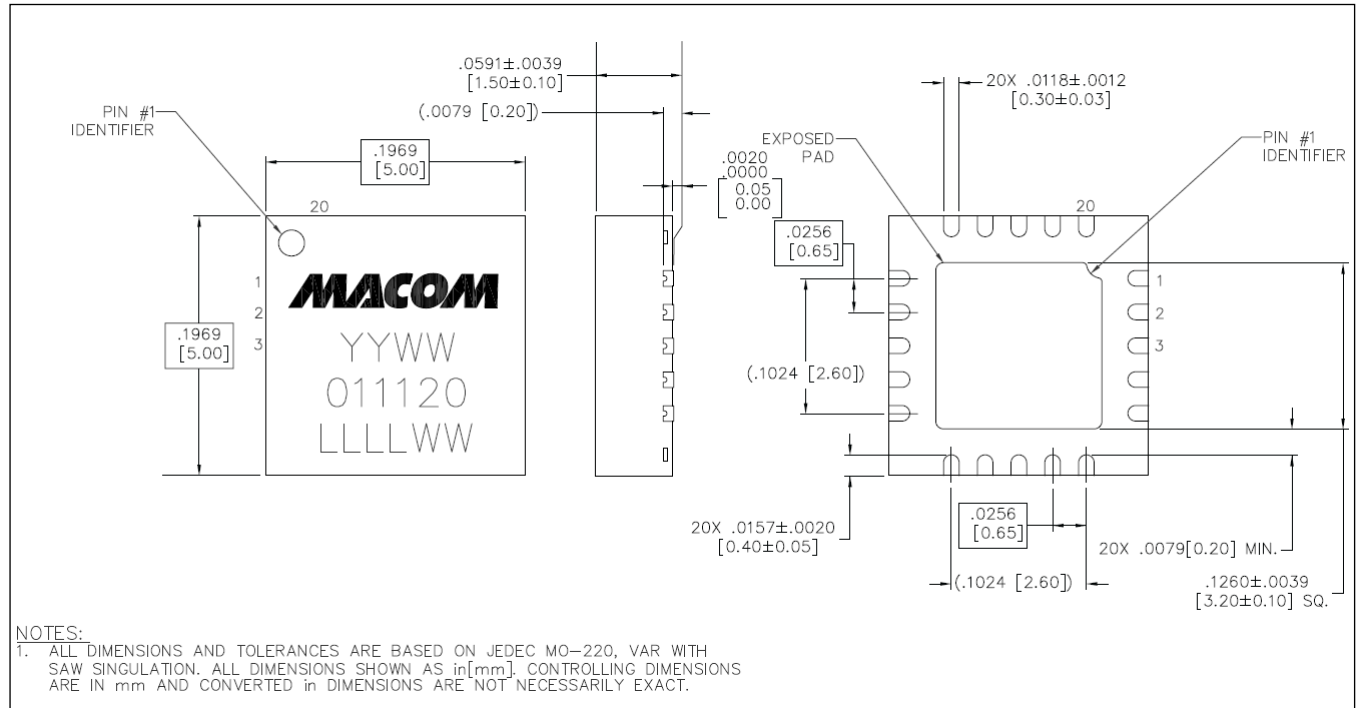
PIN #1
IDENTIFIER

.1969
[5.00]

20

1
2
3

.1969
[5.00]

MACOM
YYWW
011120
LLLLWW

.0591±.0039
[1.50±0.10]

(.0079 [0.20])

.0020
.0000

0.05
0.00

20X .0118±.0012
[0.30±0.03]

EXPOSED
PAD

PIN #1
IDENTIFIER

20

.0256
[0.65]

1
2
3

(.1024 [2.60])

20X .0157±.0020
[0.40±0.05]

.0256
[0.65]

20X .0079[0.20] MIN.

(.1024 [2.60])

.1260±.0039
[3.20±0.10] SQ.

NOTES:
1. ALL DIMENSIONS AND TOLERANCES ARE BASED ON JEDEC MO-220, VAR WITH SAW SINGULATION. ALL DIMENSIONS SHOWN AS in[mm]. CONTROLLING DIMENSIONS ARE IN mm AND CONVERTED in DIMENSIONS ARE NOT NECESSARILY EXACT.